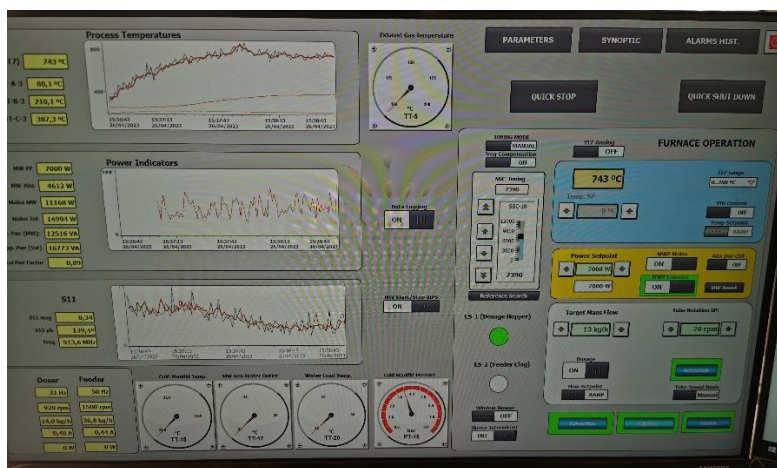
Process Temperatures

17) 743 ºC
A-3 80,1 ºC
B-3 210,1 ºC
C-3 367,3 ºC

15:36:43 26/04/2023
15:37:13 26/04/2023
15:37:43 26/04/2023
15:38:13 26/04/2023
15:38:43 26/04/2023

Exhaust Gas Temperature

TT-6

PARAMETERS
SYNOPTIC
ALARMS HIST.

QUICK STOP
QUICK SHUT DOWN

Power Indicators

MW FP 7000 W
MW Abs 4612 W
Mains MW 11168 W
Mains Tot 14994 W
Pwr (MW) 12516 VA
Pwr (Tot) 16772 VA
Power Factor 0,89

Data Logging
ON

TUNING MODE
MANUAL
Step Compensation
OFF

SSC Tuning
7390
SSC-10
7390

Reference Search

TLF Analog
OFF

FURNACE OPERATION

743 ºC
Temp. SP
0 ºC

TLF range
PID Control
OFF
Temp Setpoint
RAMP

Power Setpoint
7000 W
7000 W
MWP Mains
ON
MWP Operation
ON
MW Reset

S11

S11 mag 0,34
S11 ph 139,0º
Freq 913,6 MHz

MW Start/Stop RFPS
ON

LS-1 (Dosage Hopper)

LS-2 (Feeder Clog)

Target Mass Flow
13 kg/h
Tube Rotation SP
20 rpm
Dosage
ON
Flow Setpoint
RAMP
Tube Speed Mode
Manual

Doser
Feeder
50 Hz
50 Hz
920 rpm
1500 rpm
14,0 kg/h
36,8 kg/h
0,40 A
0,44 A
0 W
0 W

Cold Monolith Temp.
TT-18
MW Sen Water Outlet
TT-19
Water Load Temp.
TT-20
Cold MonMW Pressure
PT-10

Window Shutter
OFF
Sensor Adjustment
INIT